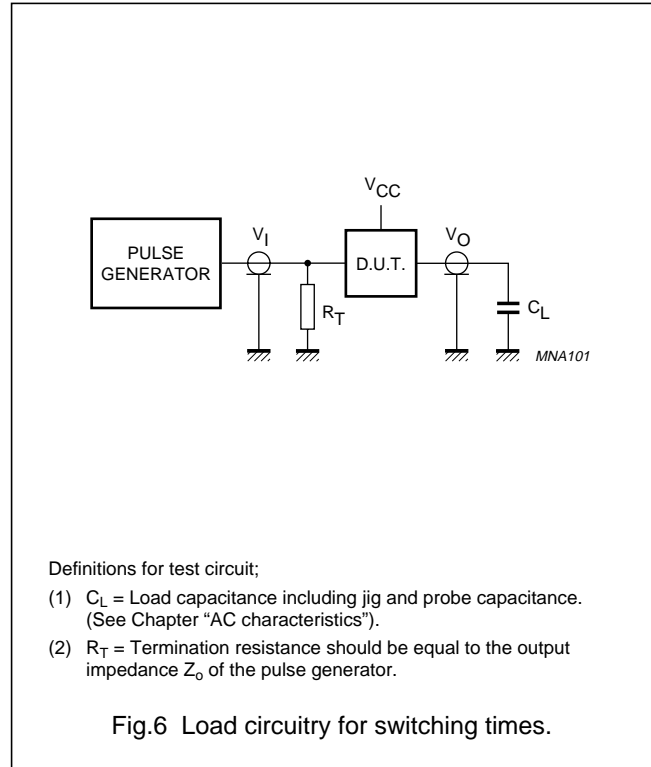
$V_{CC}$

PULSE GENERATOR

$V_I$

D.U.T.

$V_O$

$R_T$

$C_L$

MNA101

Definitions for test circuit;

(1) $C_L$ = Load capacitance including jig and probe capacitance. (See Chapter "AC characteristics").

(2) $R_T$ = Termination resistance should be equal to the output impedance $Z_o$ of the pulse generator.

Fig.6 Load circuitry for switching times.